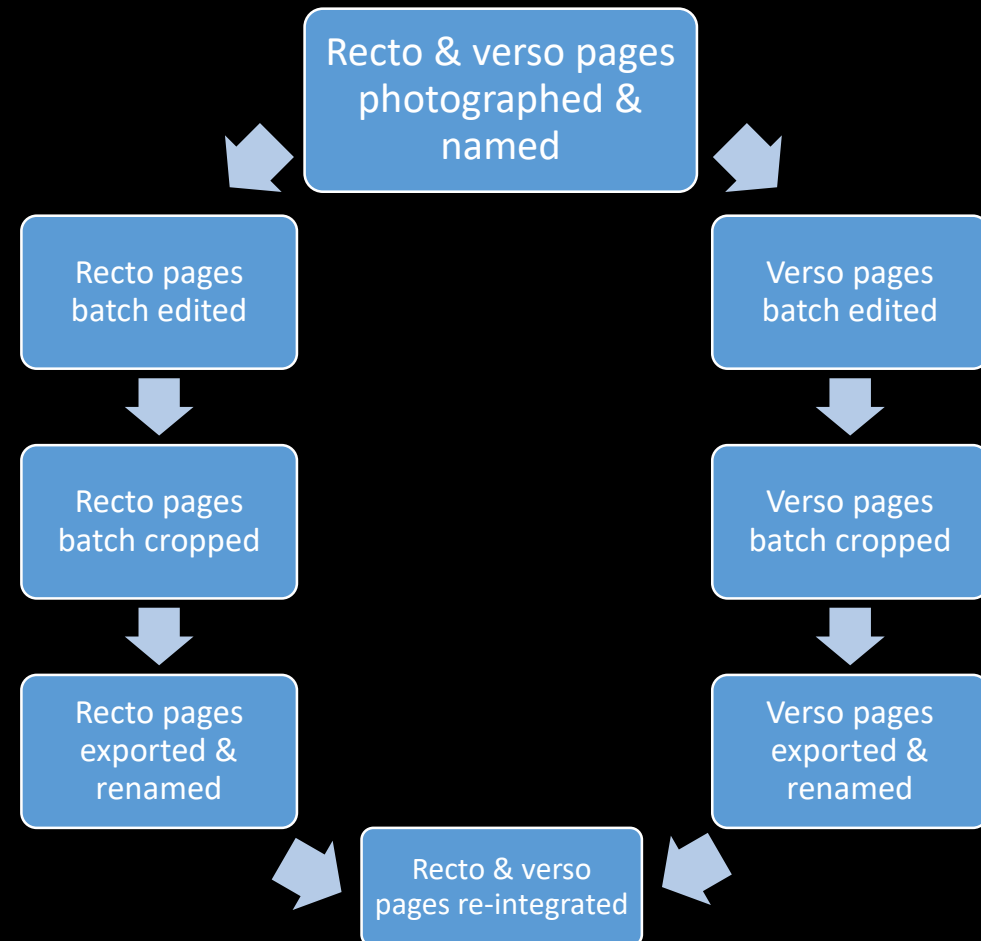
Recto & verso pages photographed & named

Recto pages batch edited

Recto pages batch cropped

Recto pages exported & renamed

Verso pages batch edited

Verso pages batch cropped

Verso pages exported & renamed

Recto & verso pages re-integrated